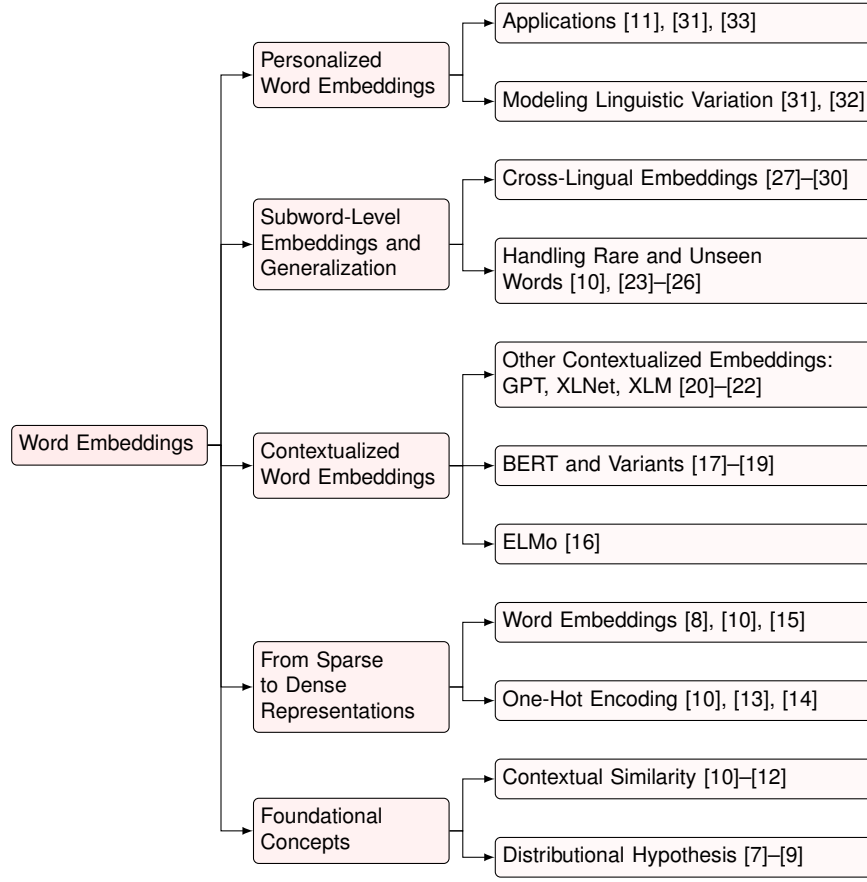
Word Embeddings

Personalized Word Embeddings

Applications [11], [31], [33]

Modeling Linguistic Variation [31], [32]

Subword-Level Embeddings and Generalization

Cross-Lingual Embeddings [27]–[30]

Handling Rare and Unseen Words [10], [23]–[26]

Contextualized Word Embeddings

Other Contextualized Embeddings: GPT, XLNet, XLM [20]–[22]

BERT and Variants [17]–[19]

ELMo [16]

From Sparse to Dense Representations

Word Embeddings [8], [10], [15]

One-Hot Encoding [10], [13], [14]

Foundational Concepts

Contextual Similarity [10]–[12]

Distributional Hypothesis [7]–[9]